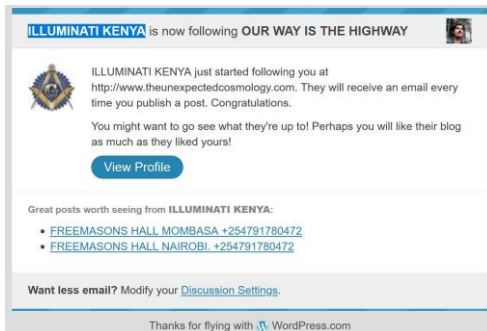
ILLUMINATI KENYA is now following OUR WAY IS THE HIGHWAY

ILLUMINATI KENYA just started following you at http://www.theunexpectedcosmology.com. They will receive an email every time you publish a post. Congratulations.

You might want to go see what they're up to! Perhaps you will like their blog as much as they liked yours!

View Profile

Great posts worth seeing from ILLUMINATI KENYA:

• FREEMASONS HALL MOMBASA +254791780472
• FREEMASONS HALL NAIROBI. +254791780472

Want less email? Modify your Discussion Settings.

Thanks for flying with WordPress.com